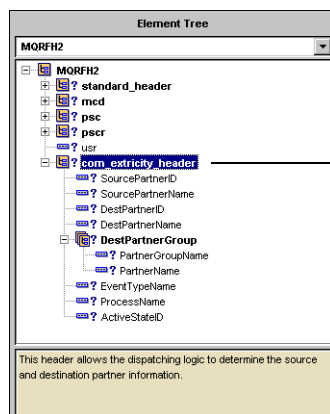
Element Tree

MQRFH2

MQRFH2
? standard_header
? mcd
? psc
? pscr
? usr
? com_extricity_header
? SourcePartnerID
? SourcePartnerName
? DestPartnerID
? DestPartnerName
? DestPartnerGroup
? PartnerGroupName
? PartnerName
? EventTypeName
? ProcessName
? ActiveStateID

This header allows the dispatching logic to determine the source and destination partner information.